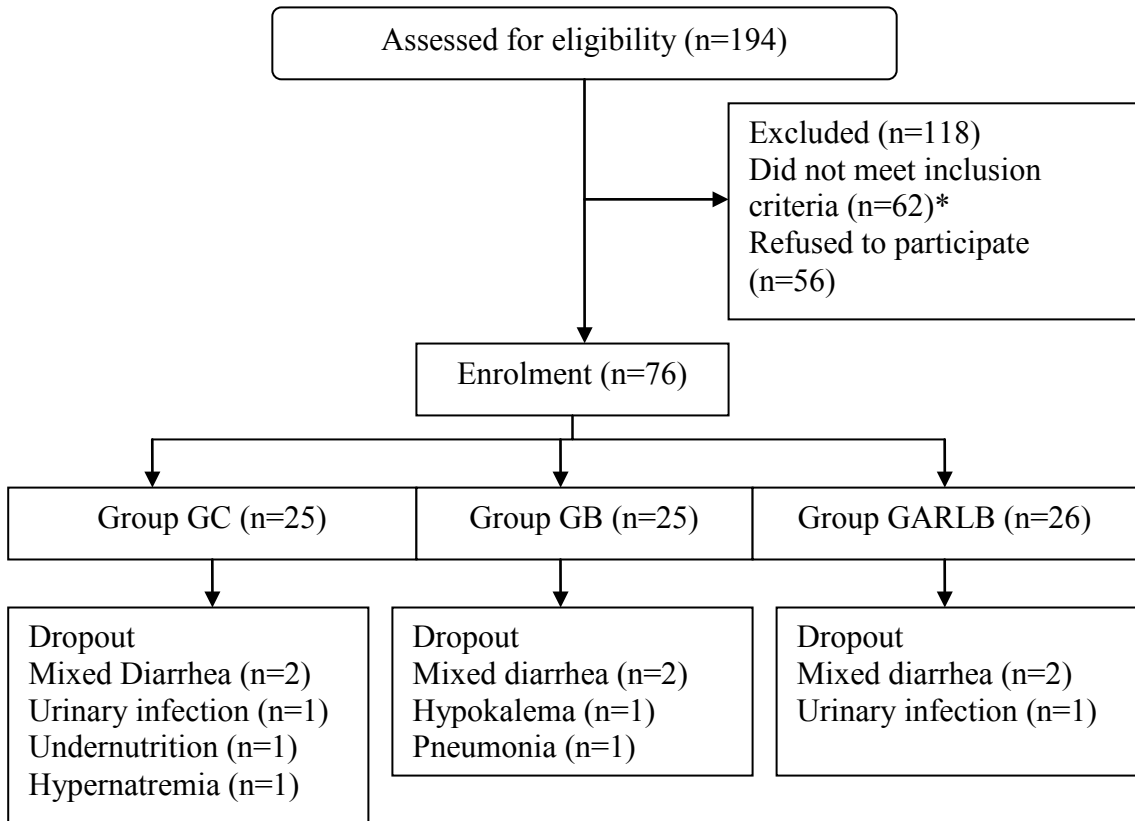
Assessed for eligibility (n=194)

Excluded (n=118)
Did not meet inclusion criteria (n=62)*
Refused to participate (n=56)

Enrolment (n=76)

Group GC (n=25)

Group GB (n=25)

Group GARLB (n=26)

Dropout
Mixed Diarrhea (n=2)
Urinary infection (n=1)
Undernutrition (n=1)
Hypernatremia (n=1)

Dropout
Mixed diarrhea (n=2)
Hypokalema (n=1)
Pneumonia (n=1)

Dropout
Mixed diarrhea (n=2)
Urinary infection (n=1)